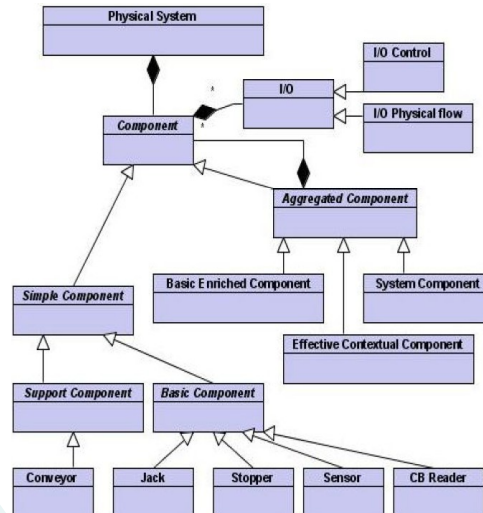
Physical System

I/O Control

*

I/O

*

I/O Physical flow

Component

Aggregated Component

Basic Enriched Component

System Component

Simple Component

Effective Contextual Component

Support Component

Basic Component

Conveyor

Jack

Stopper

Sensor

CB Reader